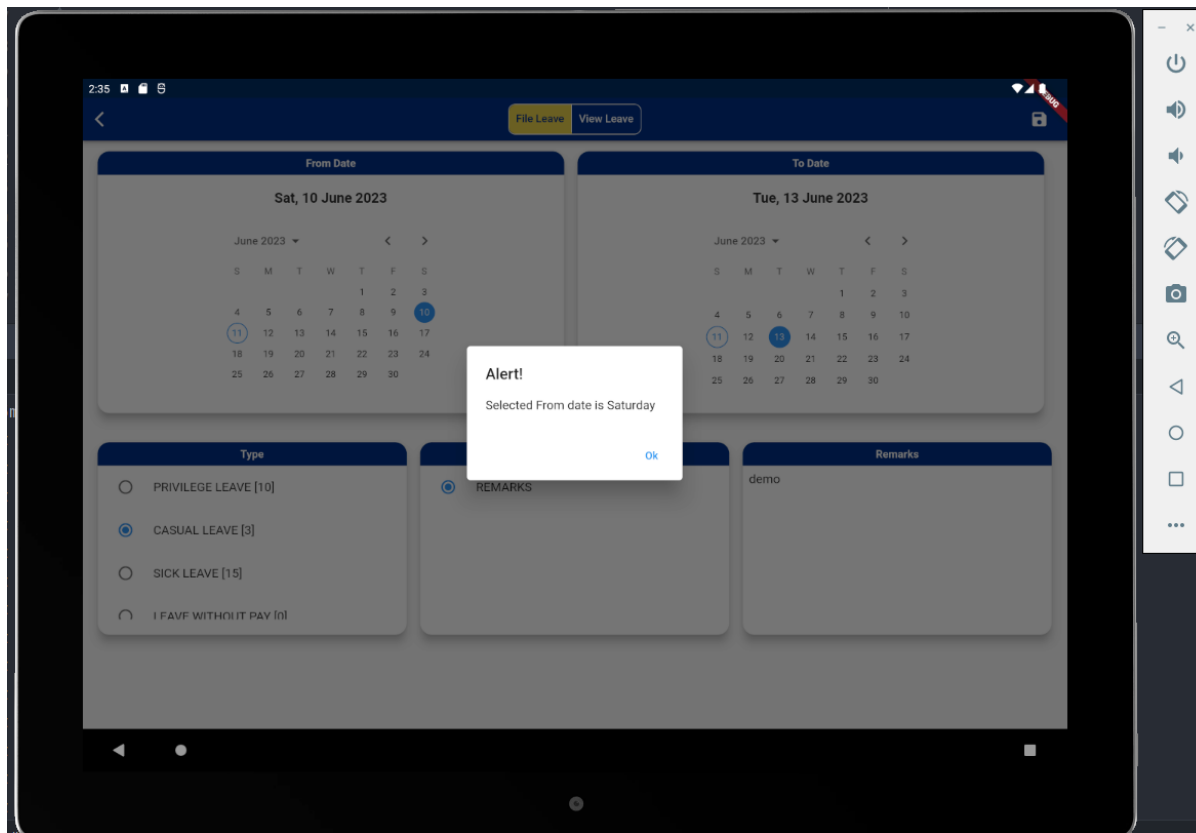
2:35

File Leave | View Leave

DEBUG

From Date

Sat, 10 June 2023

June 2023

| S | M | T | W | T | F | S |
|---|---|---|---|---|---|---|
| | | | | 1 | 2 | 3 |
| 4 | 5 | 6 | 7 | 8 | 9 | 10 |
| 11 | 12 | 13 | 14 | 15 | 16 | 17 |
| 18 | 19 | 20 | 21 | 22 | 23 | 24 |
| 25 | 26 | 27 | 28 | 29 | 30 | |

To Date

Tue, 13 June 2023

June 2023

| S | M | T | W | T | F | S |
|---|---|---|---|---|---|---|
| | | | | 1 | 2 | 3 |
| 4 | 5 | 6 | 7 | 8 | 9 | 10 |
| 11 | 12 | 13 | 14 | 15 | 16 | 17 |
| 18 | 19 | 20 | 21 | 22 | 23 | 24 |
| 25 | 26 | 27 | 28 | 29 | 30 | |

Alert!

Selected From date is Saturday

Ok

Type

PRIVILEGE LEAVE [10]

CASUAL LEAVE [3]

SICK LEAVE [15]

LEAVE WITHOUT PAY [0]

REMARKS

Remarks

demo